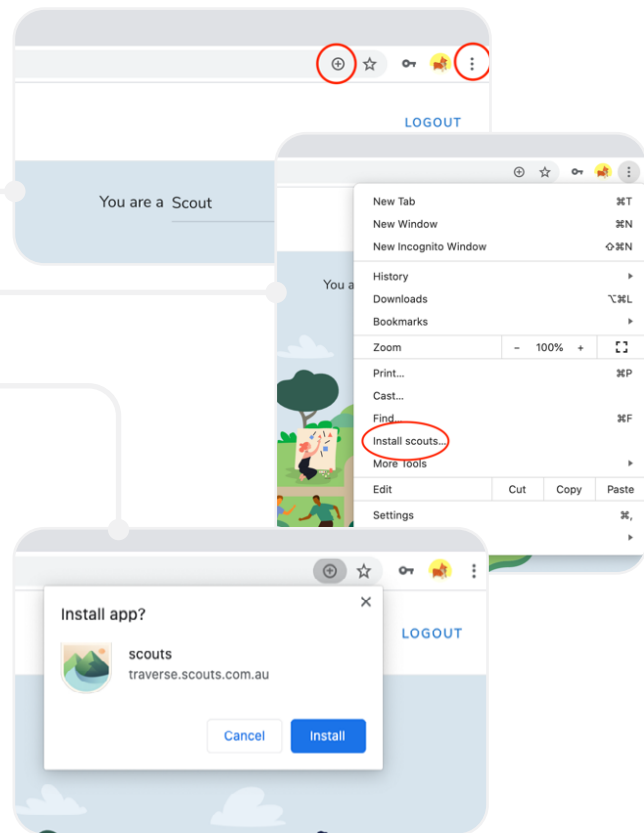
LOGOUT

You are a Scout

You a

New Tab ⌘T
New Window ⌘N
New Incognito Window ⇧⌘N
History
Downloads ⌥⌘L
Bookmarks
Zoom – 100% +
Print... ⌘P
Cast...
Find... ⌘F
Install scouts...
More Tools
Edit Cut Copy Paste
Settings ⌘,

Install app?

scouts
traverse.scouts.com.au

Cancel Install

LOGOUT